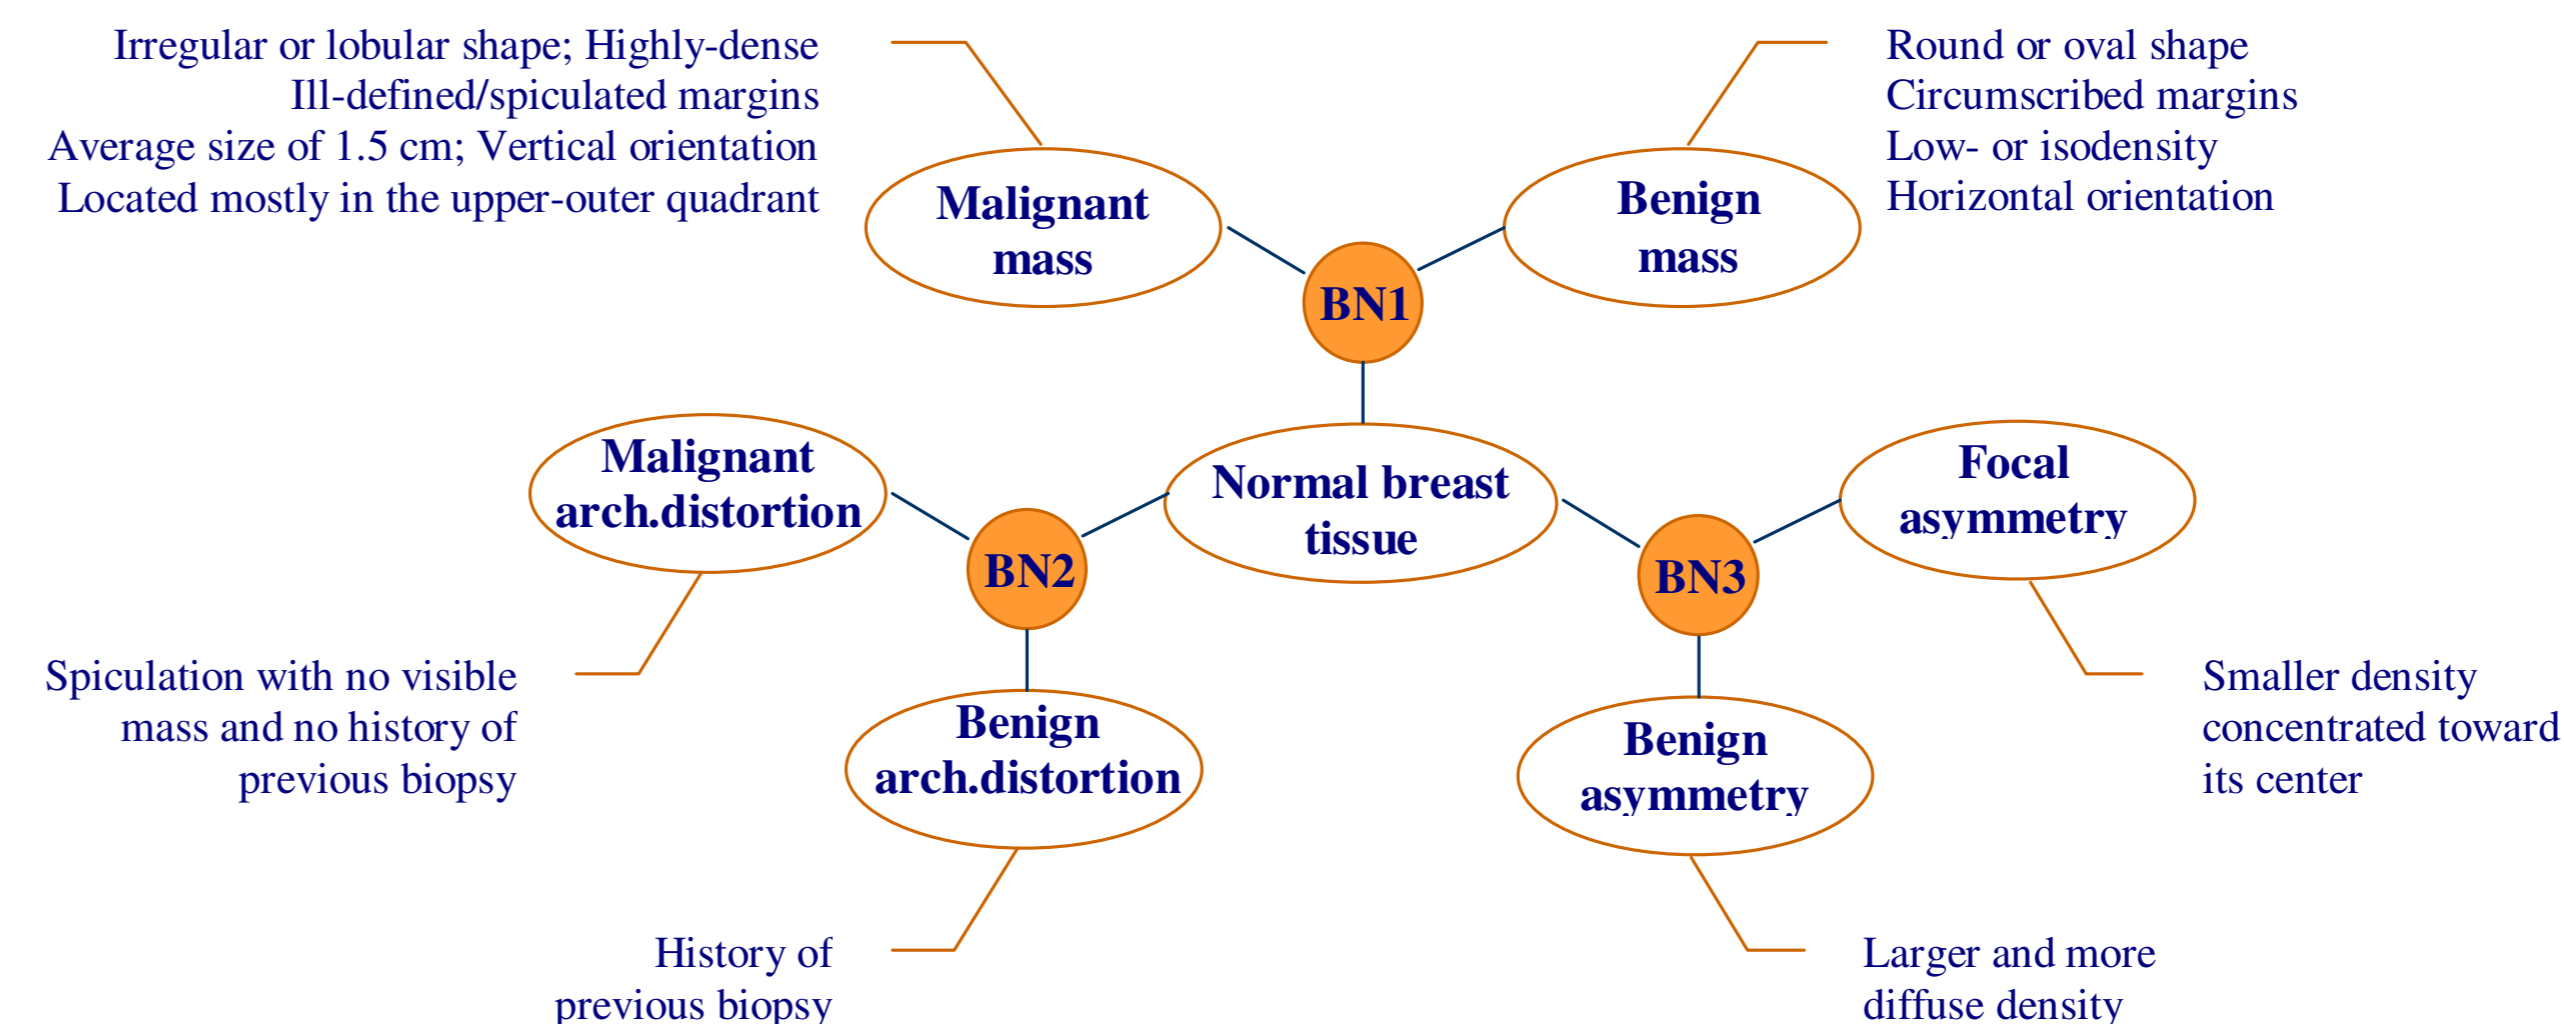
Irregular or lobular shape; Highly-dense
Ill-defined/spiculated margins
Average size of 1.5 cm; Vertical orientation
Located mostly in the upper-outer quadrant

Malignant mass

Benign mass

Round or oval shape
Circumscribed margins
Low- or isodensity
Horizontal orientation

BN1

Malignant arch.distortion

Normal breast tissue

Focal asymmetry

BN2

BN3

Spiculation with no visible mass and no history of previous biopsy

Benign arch.distortion

Benign asymmetry

Smaller density concentrated toward its center

History of previous biopsy

Larger and more diffuse density